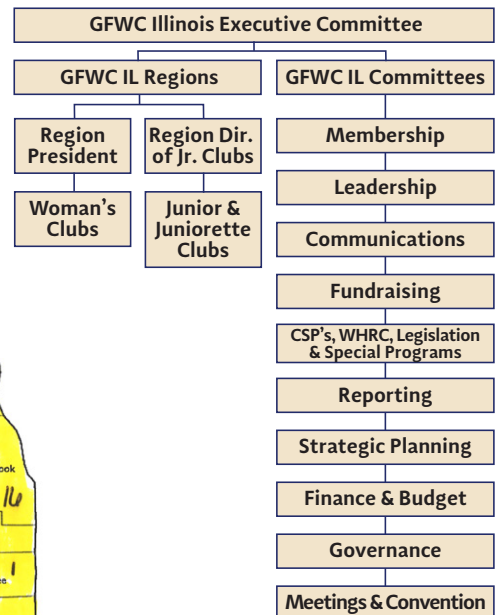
GFWC Illinois Executive Committee

GFWC IL Regions

Region President

Woman's Clubs

Region Dir. of Jr. Clubs

Junior & Juniorette Clubs

GFWC IL Committees

Membership

Leadership

Communications

Fundraising

CSP's, WHRC, Legislation & Special Programs

Reporting

Strategic Planning

Finance & Budget

Governance

Meetings & Convention

ook

16

1

e